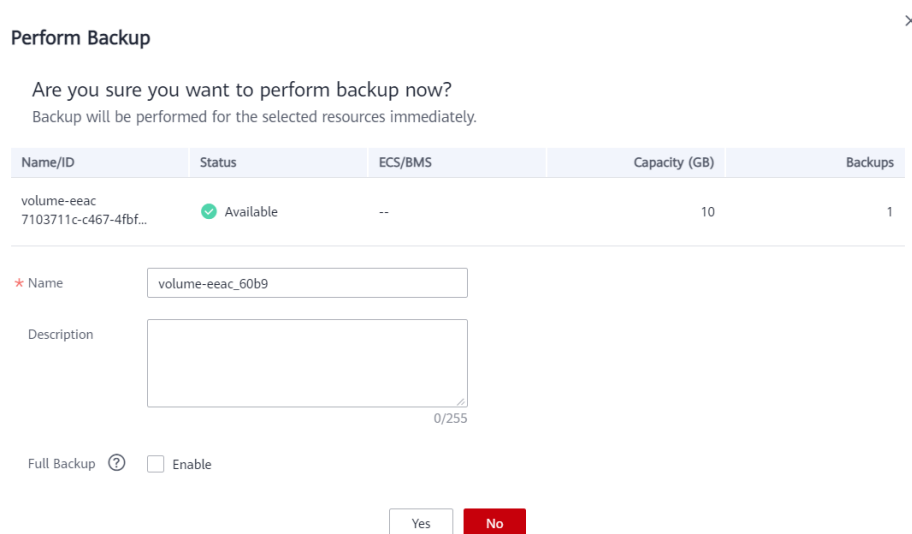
Perform Backup

Are you sure you want to perform backup now?
Backup will be performed for the selected resources immediately.

| Name/ID | Status | ECS/BMS | Capacity (GB) | Backups |
|---|---|---|---|---|
| volume-eeac 7103711c-c467-4fbf... | Available | -- | 10 | 1 |

* Name volume-eeac_60b9

Description

0/255

Full Backup ? Enable

Yes No